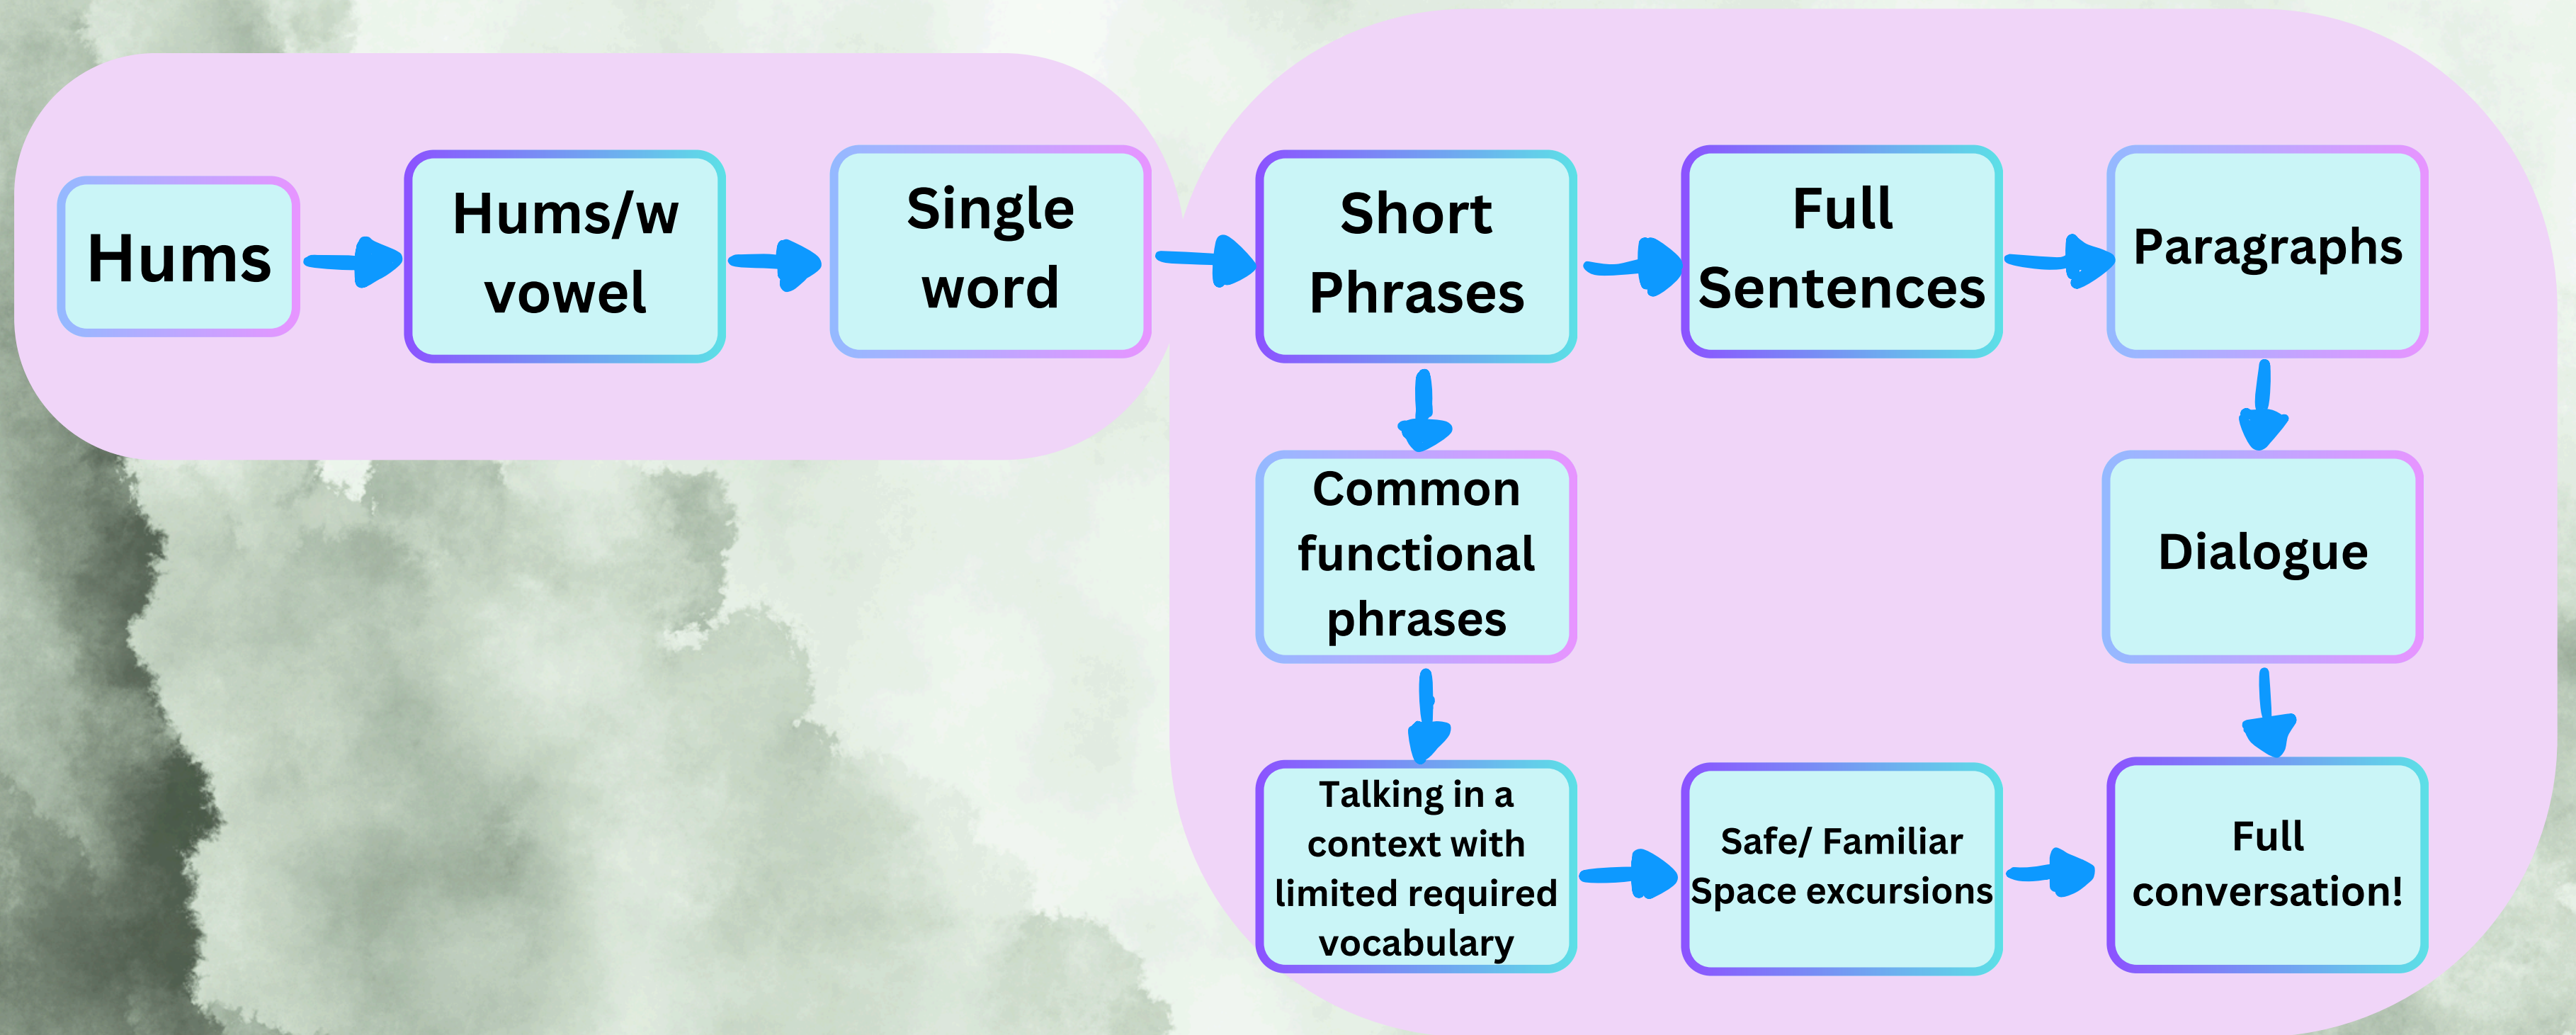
Hums

Hums/w vowel

Single word

Short Phrases

Full Sentences

Paragraphs

Common functional phrases

Dialogue

Talking in a context with limited required vocabulary

Safe/ Familiar Space excursions

Full conversation!